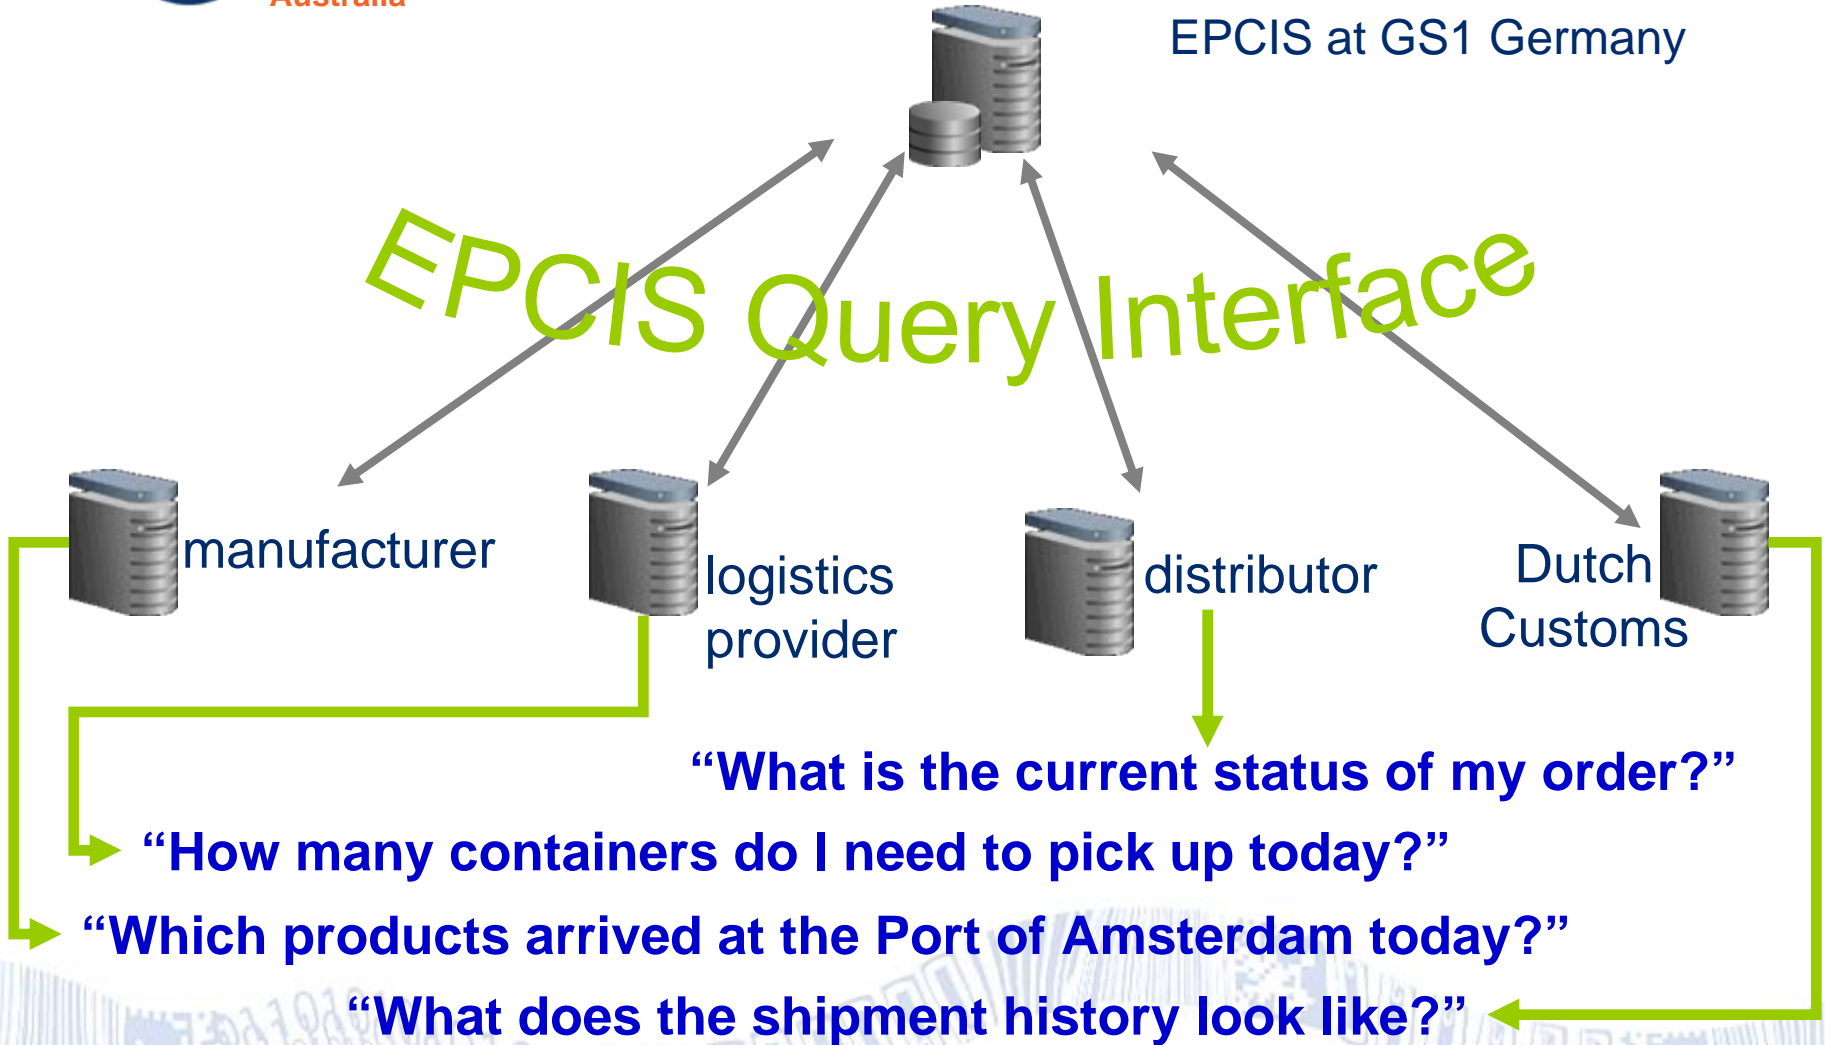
Australia

EPCIS at GS1 Germany

EPCIS Query Interface

manufacturer

logistics provider

distributor

Dutch Customs

"What is the current status of my order?"

"How many containers do I need to pick up today?"

"Which products arrived at the Port of Amsterdam today?"

"What does the shipment history look like?"